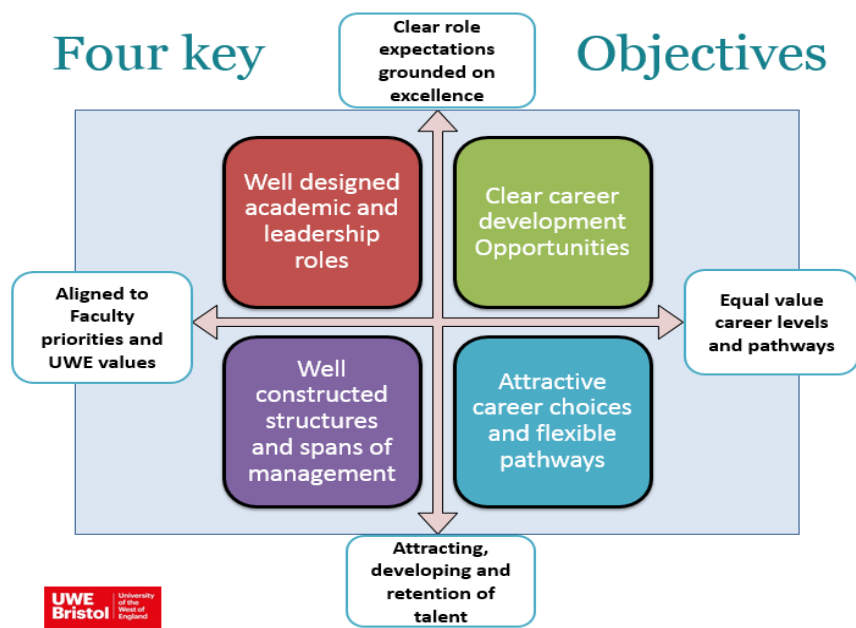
Four key

Clear role expectations grounded on excellence

Objectives

Well designed academic and leadership roles

Clear career development Opportunities

Aligned to Faculty priorities and UWE values

Equal value career levels and pathways

Well constructed structures and spans of management

Attractive career choices and flexible pathways

Attracting, developing and retention of talent

UWE Bristol University of the West of England